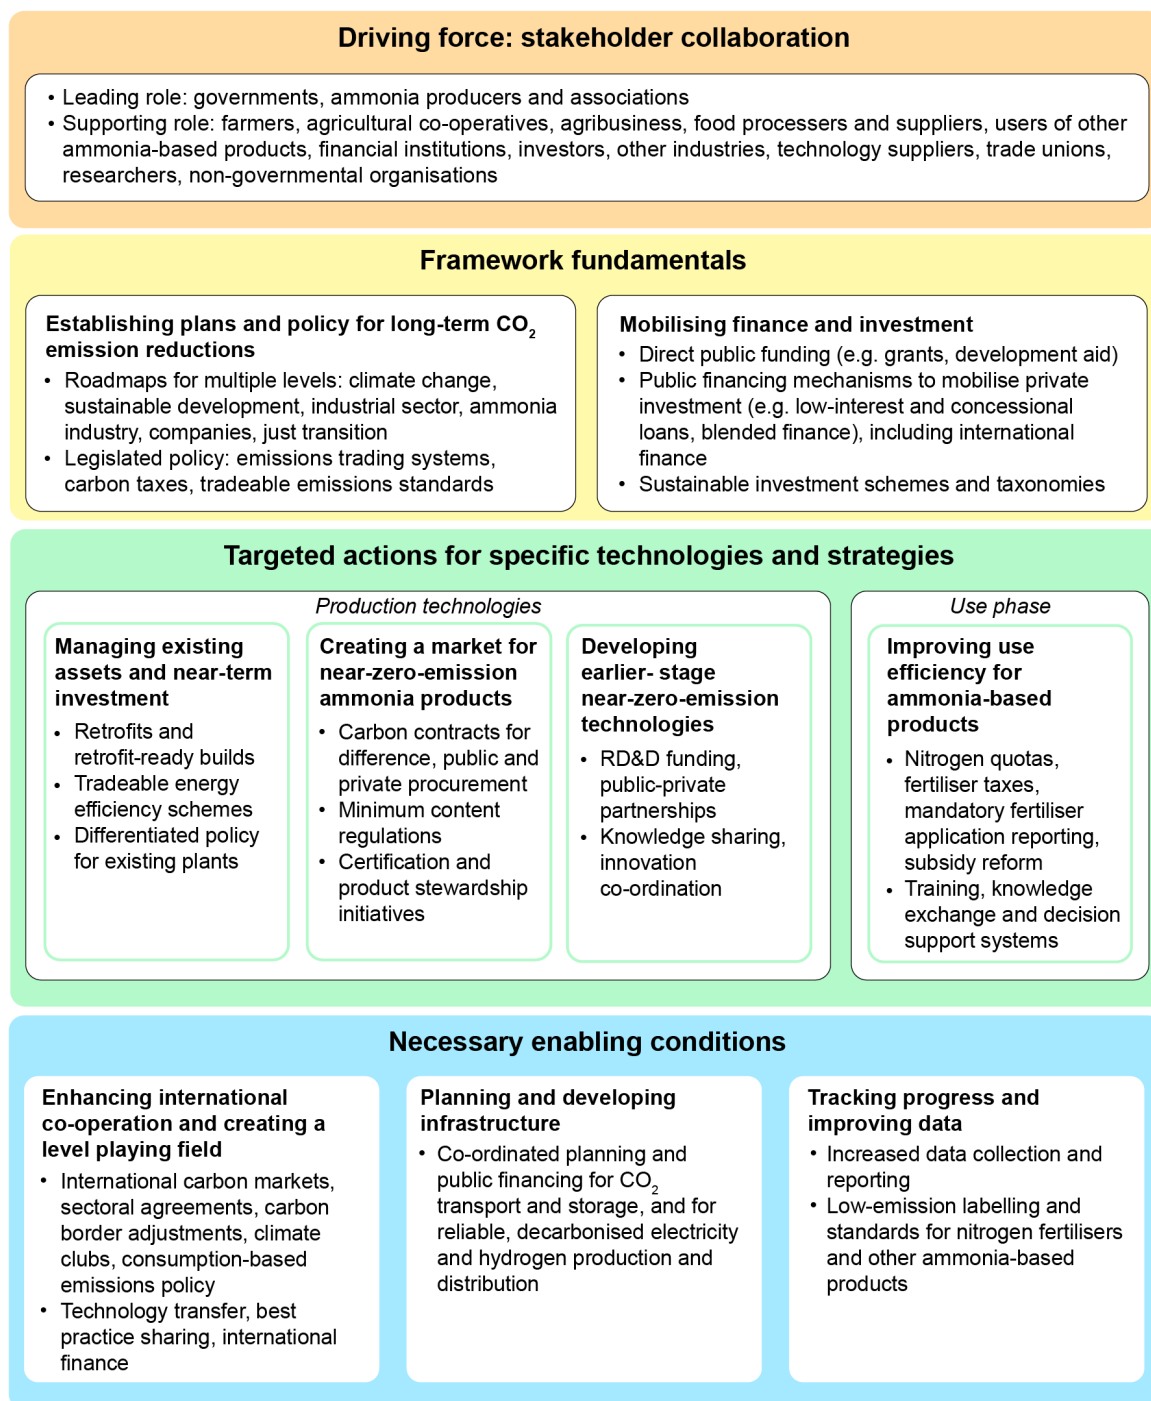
Driving force: stakeholder collaboration

• Leading role: governments, ammonia producers and associations
• Supporting role: farmers, agricultural co-operatives, agribusiness, food processers and suppliers, users of other ammonia-based products, financial institutions, investors, other industries, technology suppliers, trade unions, researchers, non-governmental organisations

Framework fundamentals

Establishing plans and policy for long-term $CO_2$ emission reductions
• Roadmaps for multiple levels: climate change, sustainable development, industrial sector, ammonia industry, companies, just transition
• Legislated policy: emissions trading systems, carbon taxes, tradeable emissions standards

Mobilising finance and investment
• Direct public funding (e.g. grants, development aid)
• Public financing mechanisms to mobilise private investment (e.g. low-interest and concessional loans, blended finance), including international finance
• Sustainable investment schemes and taxonomies

Targeted actions for specific technologies and strategies

Production technologies

Managing existing assets and near-term investment
• Retrofits and retrofit-ready builds
• Tradeable energy efficiency schemes
• Differentiated policy for existing plants

Creating a market for near-zero-emission ammonia products
• Carbon contracts for difference, public and private procurement
• Minimum content regulations
• Certification and product stewardship initiatives

Developing earlier- stage near-zero-emission technologies
• RD&D funding, public-private partnerships
• Knowledge sharing, innovation co-ordination

Use phase

Improving use efficiency for ammonia-based products
• Nitrogen quotas, fertiliser taxes, mandatory fertiliser application reporting, subsidy reform
• Training, knowledge exchange and decision support systems

Necessary enabling conditions

Enhancing international co-operation and creating a level playing field
• International carbon markets, sectoral agreements, carbon border adjustments, climate clubs, consumption-based emissions policy
• Technology transfer, best practice sharing, international finance

Planning and developing infrastructure
• Co-ordinated planning and public financing for $CO_2$ transport and storage, and for reliable, decarbonised electricity and hydrogen production and distribution

Tracking progress and improving data
• Increased data collection and reporting
• Low-emission labelling and standards for nitrogen fertilisers and other ammonia-based products